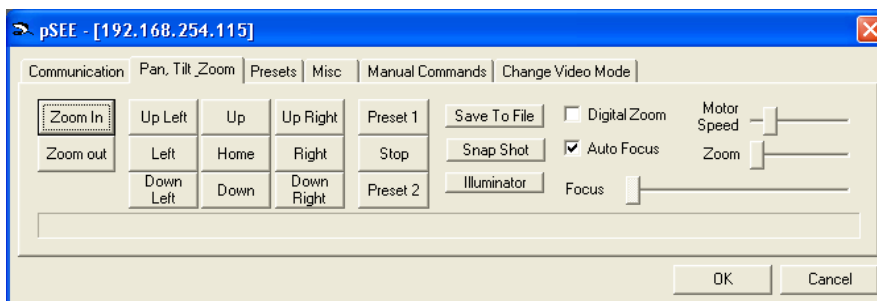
pSEE - [192.168.254.115]

Communication | Pan, Tilt ,Zoom | Presets | Misc | Manual Commands | Change Video Mode

Zoom In
Zoom out
Up Left
Up
Up Right
Left
Home
Right
Down Left
Down
Down Right
Preset 1
Stop
Preset 2
Save To File
Snap Shot
Illuminator
Digital Zoom
Auto Focus
Motor Speed
Zoom
Focus

OK
Cancel